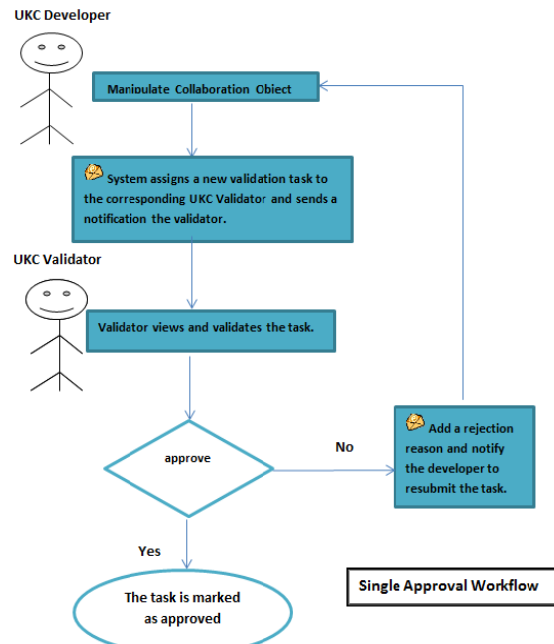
UKC Developer

Manipulate Collaboration Object

System assigns a new validation task to the corresponding UKC Validator and sends a notification the validator.

UKC Validator

Validator views and validates the task.

approve

No

Add a rejection reason and notify the developer to resubmit the task.

Yes

The task is marked as approved

Single Approval Workflow